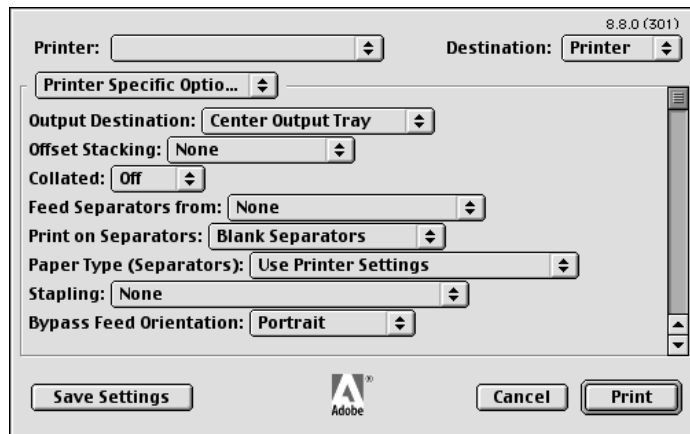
8.8.0 (301)

Printer:

Destination: Printer

Printer Specific Optio...

Output Destination: Center Output Tray

Offset Stacking: None

Collated: Off

Feed Separators from: None

Print on Separators: Blank Separators

Paper Type (Separators): Use Printer Settings

Stapling: None

Bypass Feed Orientation: Portrait

Save Settings

Adobe

Cancel

Print